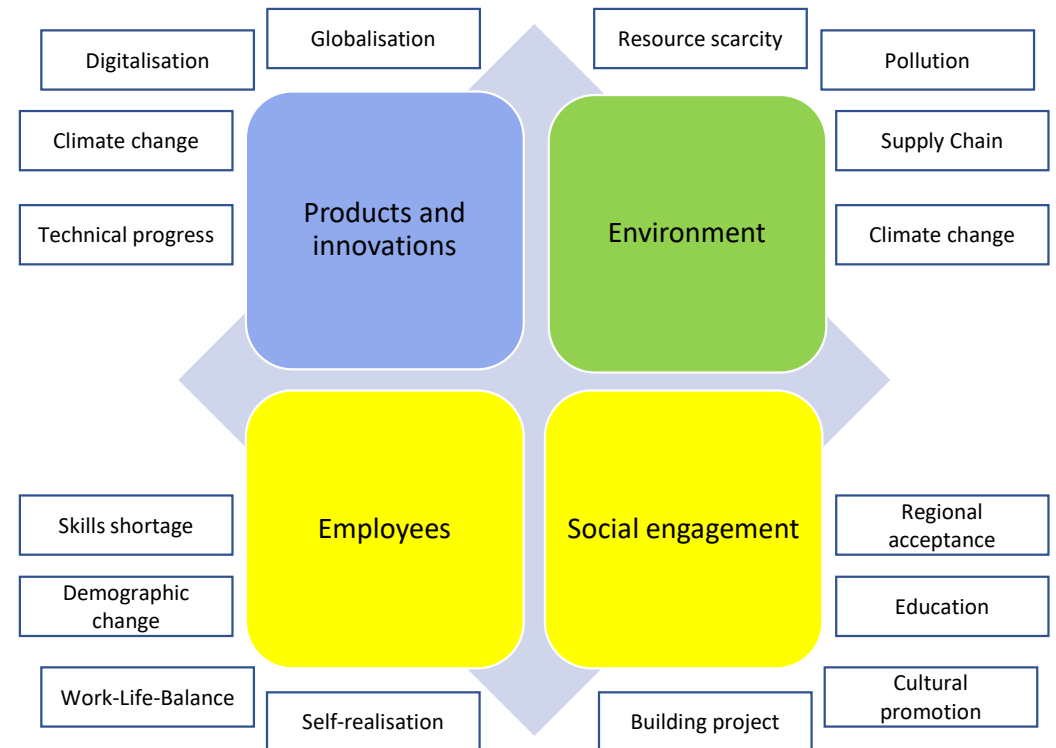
Digitalisation

Globalisation

Resource scarcity

Pollution

Climate change

Supply Chain

Technical progress

Products and innovations

Environment

Climate change

Skills shortage

Employees

Social engagement

Regional acceptance

Demographic change

Education

Work-Life-Balance

Self-realisation

Building project

Cultural promotion